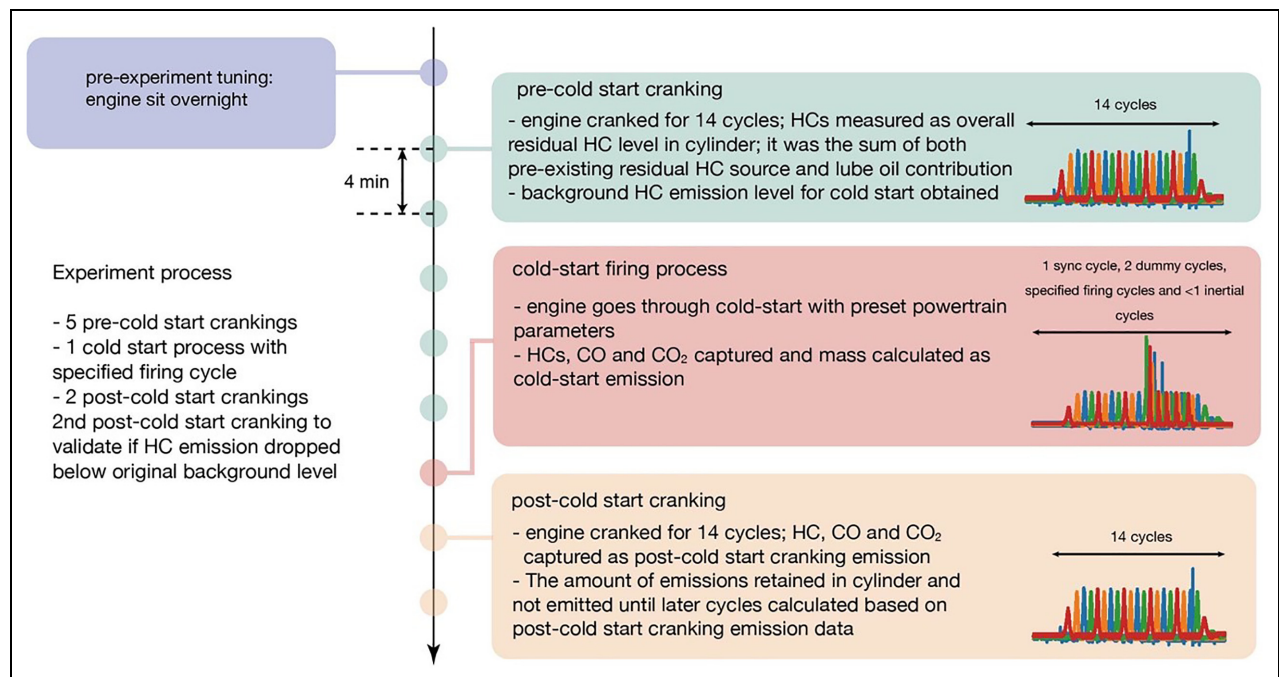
pre-experiment tuning: engine sit overnight

4 min

pre-cold start cranking

- engine cranked for 14 cycles; HCs measured as overall residual HC level in cylinder; it was the sum of both pre-existing residual HC source and lube oil contribution
- background HC emission level for cold start obtained

14 cycles

Experiment process

- 5 pre-cold start crankings
- 1 cold start process with specified firing cycle
- 2 post-cold start crankings 2nd post-cold start cranking to validate if HC emission dropped below original background level

cold-start firing process

- engine goes through cold-start with preset powertrain parameters
- HCs, CO and $CO_2$ captured and mass calculated as cold-start emission

1 sync cycle, 2 dummy cycles, specified firing cycles and <1 inertial cycles

post-cold start cranking

- engine cranked for 14 cycles; HC, CO and $CO_2$ captured as post-cold start cranking emission
- The amount of emissions retained in cylinder and not emitted until later cycles calculated based on post-cold start cranking emission data

14 cycles